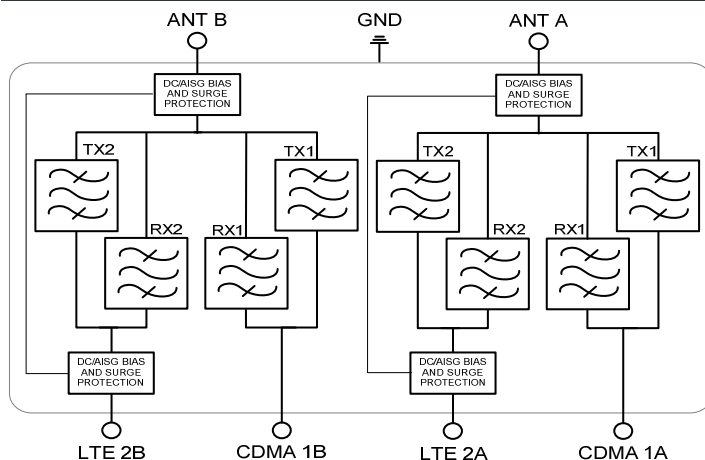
ANT B

GND

ANT A

DC/AISG BIAS AND SURGE PROTECTION

DC/AISG BIAS AND SURGE PROTECTION

TX2

TX1

TX2

TX1

RX2

RX1

RX2

RX1

DC/AISG BIAS AND SURGE PROTECTION

DC/AISG BIAS AND SURGE PROTECTION

LTE 2B

CDMA 1B

LTE 2A

CDMA 1A